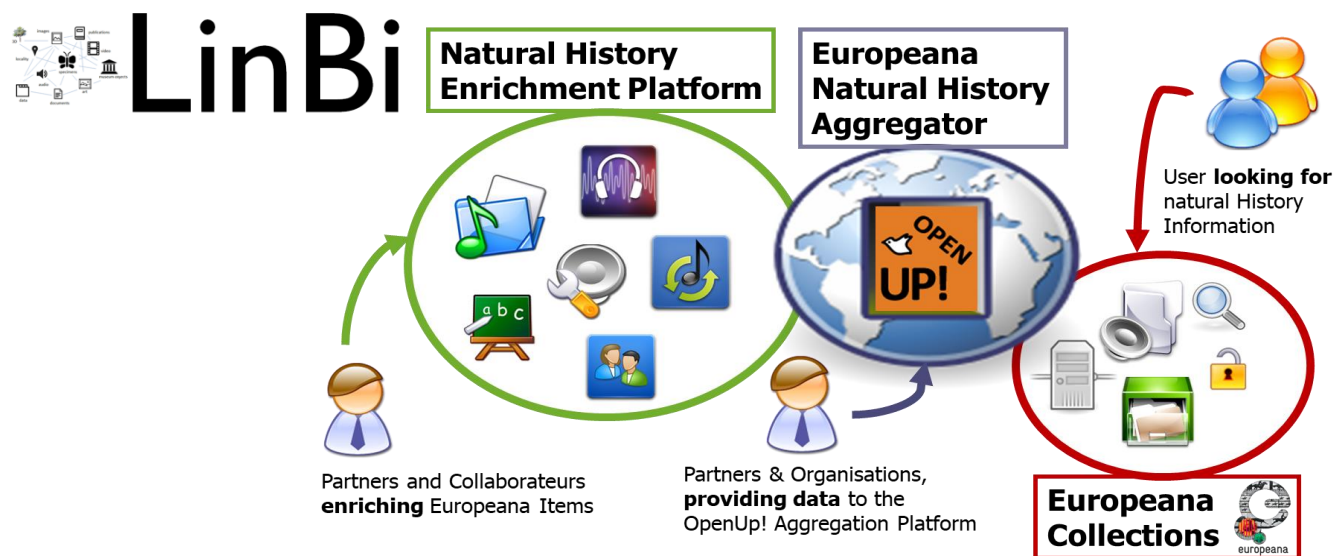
LinBi

images
publications
locality
specimens
video
audio
museums/agents
data
documents
url

Natural History Enrichment Platform

Europeana Natural History Aggregator

abc

OPEN UP!

User **looking for** natural History Information

Partners and Collaborateurs **enriching** Europeana Items

Partners & Organisations, **providing data** to the OpenUp! Aggregation Platform

Europeana Collections

europeana